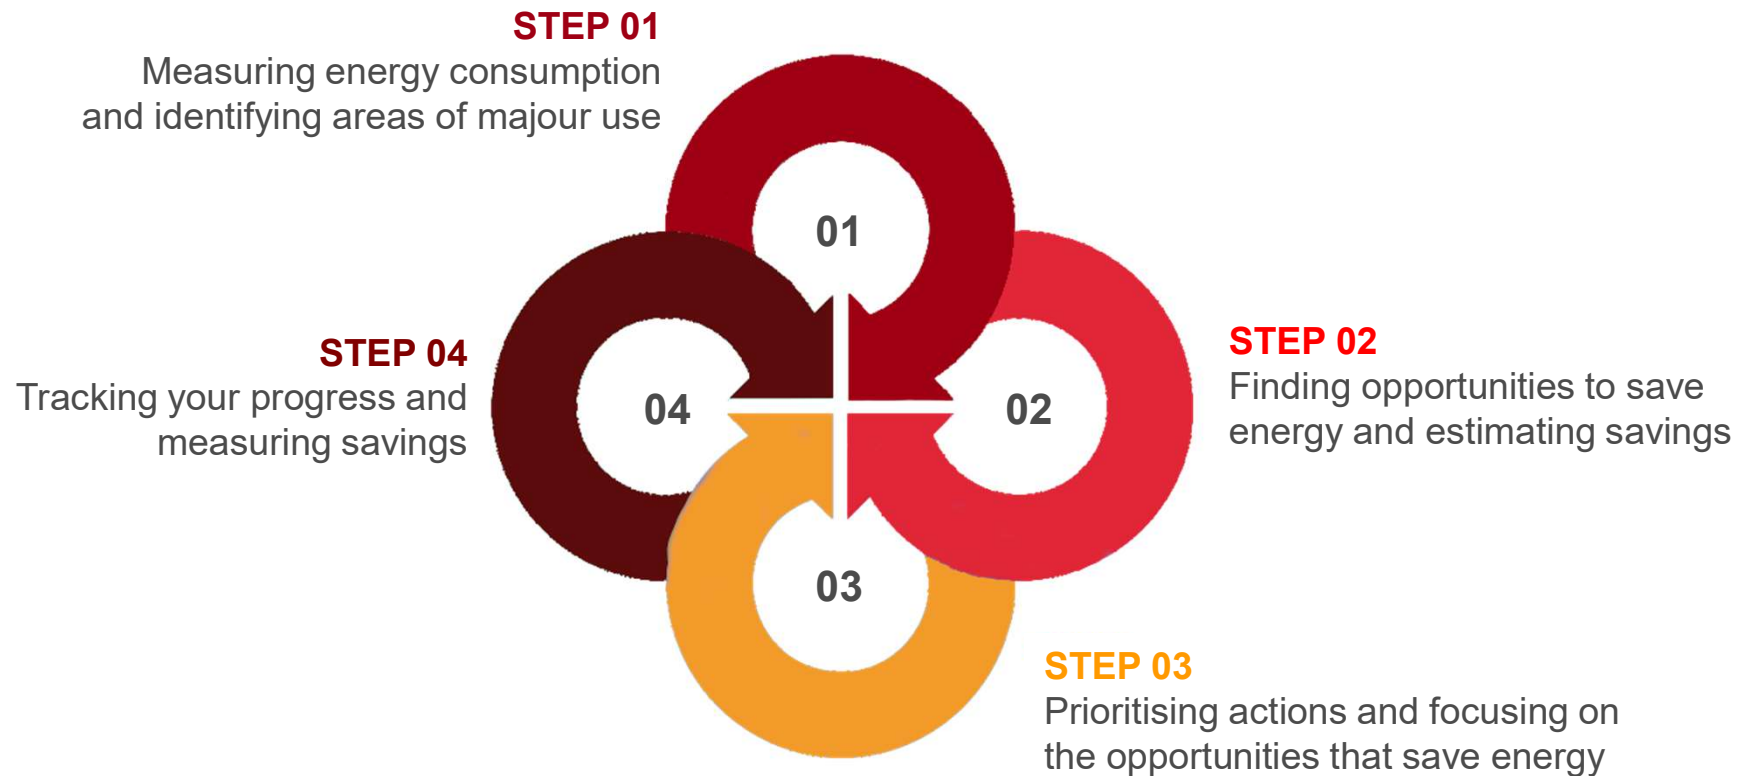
STEP 01
Measuring energy consumption and identifying areas of majour use

01

STEP 04
Tracking your progress and measuring savings

04

02

STEP 02
Finding opportunities to save energy and estimating savings

03

STEP 03
Prioritising actions and focusing on the opportunities that save energy